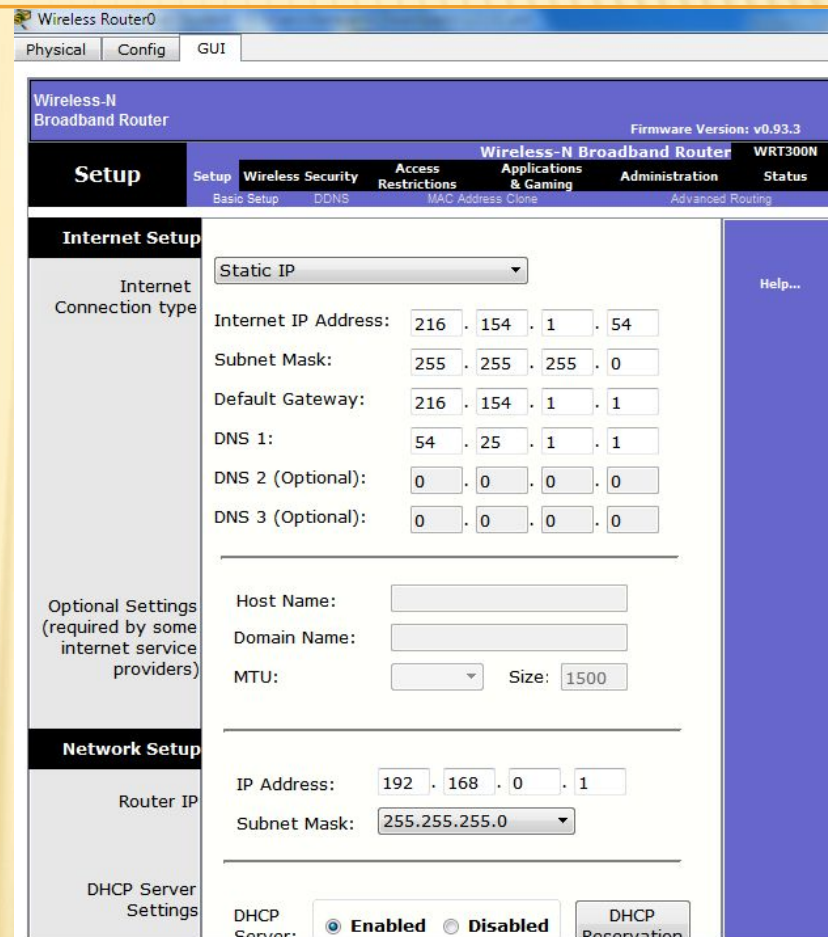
Wireless Router0

Physical Config GUI

Wireless-N Broadband Router

Firmware Version: v0.93.3

Wireless-N Broadband Router WRT300N

Setup

Setup Wireless Security Access Restrictions Applications & Gaming Administration Status

Basic Setup DDNS MAC Address Clone Advanced Routing

Internet Setup

Internet Connection type

Static IP

Help...

Internet IP Address: 216 . 154 . 1 . 54

Subnet Mask: 255 . 255 . 255 . 0

Default Gateway: 216 . 154 . 1 . 1

DNS 1: 54 . 25 . 1 . 1

DNS 2 (Optional): 0 . 0 . 0 . 0

DNS 3 (Optional): 0 . 0 . 0 . 0

Optional Settings (required by some internet service providers)

Host Name:

Domain Name:

MTU: Size: 1500

Network Setup

Router IP

IP Address: 192 . 168 . 0 . 1

Subnet Mask: 255.255.255.0

DHCP Server Settings

DHCP Server: Enabled Disabled DHCP Reservation